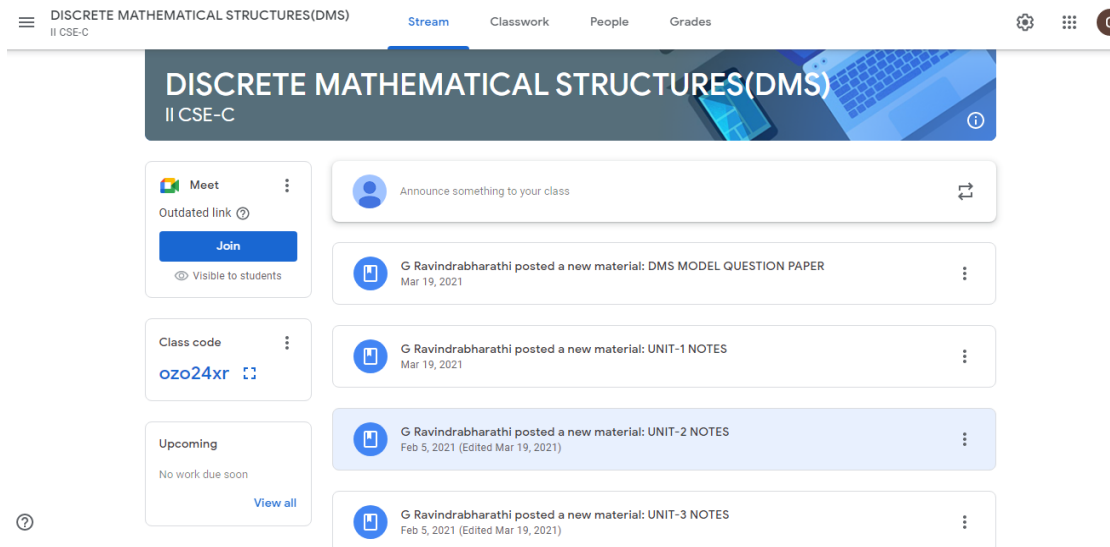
DISCRETE MATHEMATICAL STRUCTURES(DMS)
II CSE-C

Stream Classwork People Grades

DISCRETE MATHEMATICAL STRUCTURES(DMS)
II CSE-C

Meet
Outdated link
Join
Visible to students

Announce something to your class

G Ravindrabharathi posted a new material: DMS MODEL QUESTION PAPER
Mar 19, 2021

Class code
ozo24xr

G Ravindrabharathi posted a new material: UNIT-1 NOTES
Mar 19, 2021

Upcoming
No work due soon
View all

G Ravindrabharathi posted a new material: UNIT-2 NOTES
Feb 5, 2021 (Edited Mar 19, 2021)

G Ravindrabharathi posted a new material: UNIT-3 NOTES
Feb 5, 2021 (Edited Mar 19, 2021)